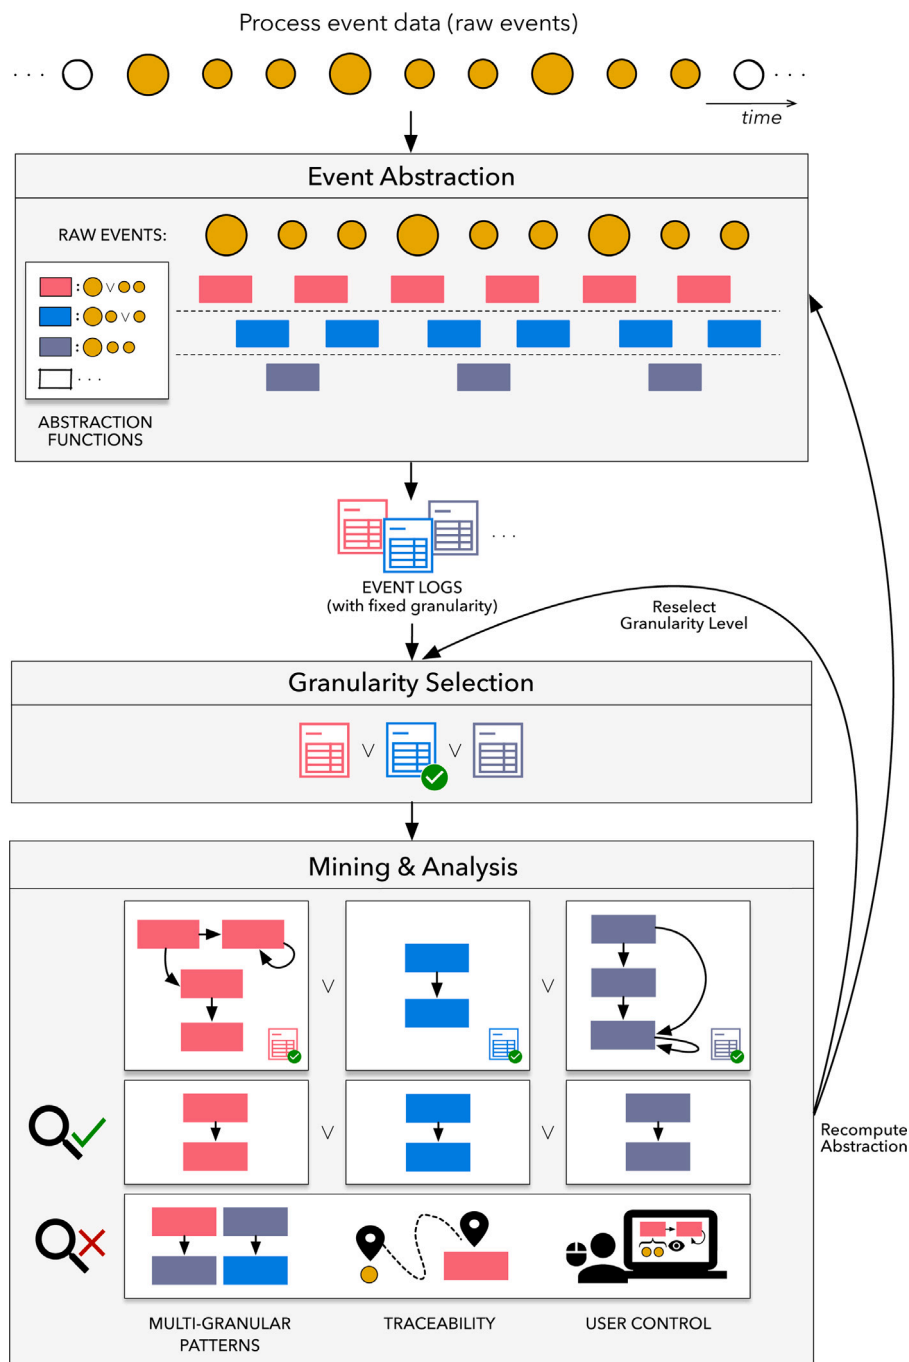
Process event data (raw events)

time

Event Abstraction

RAW EVENTS:

: ∨

: ∨

:

. . .

ABSTRACTION FUNCTIONS

. . .

EVENT LOGS
(with fixed granularity)

Reselect
Granularity Level

Granularity Selection

∨ ∨

Mining & Analysis

∨ ∨

∨ ∨

Recompute
Abstraction

MULTI-GRANULAR PATTERNS

TRACEABILITY

USER CONTROL